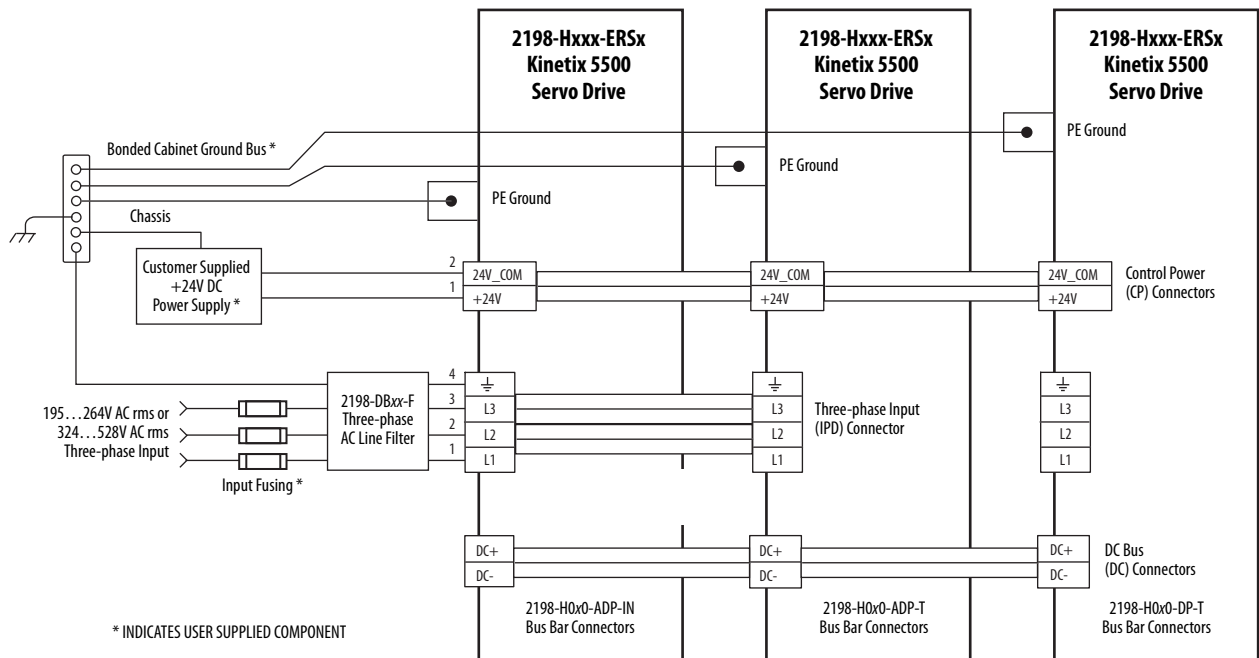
2198-Hxxx-ERSx
Kinetix 5500
Servo Drive

2198-Hxxx-ERSx
Kinetix 5500
Servo Drive

2198-Hxxx-ERSx
Kinetix 5500
Servo Drive

Bonded Cabinet Ground Bus *

PE Ground

PE Ground

PE Ground

Chassis

Customer Supplied
+24V DC
Power Supply *

2
1

24V_COM
+24V

24V_COM
+24V

24V_COM
+24V

Control Power
(CP) Connectors

195…264V AC rms or
324…528V AC rms
Three-phase Input

Input Fusing *

2198-DBxx-F
Three-phase
AC Line Filter

4
3
2
1

L3
L2
L1

L3
L2
L1

Three-phase Input
(IPD) Connector

L3
L2
L1

DC+
DC-

DC+
DC-

DC+
DC-

DC Bus
(DC) Connectors

2198-H0x0-ADP-IN
Bus Bar Connectors

2198-H0x0-ADP-T
Bus Bar Connectors

2198-H0x0-DP-T
Bus Bar Connectors

* INDICATES USER SUPPLIED COMPONENT